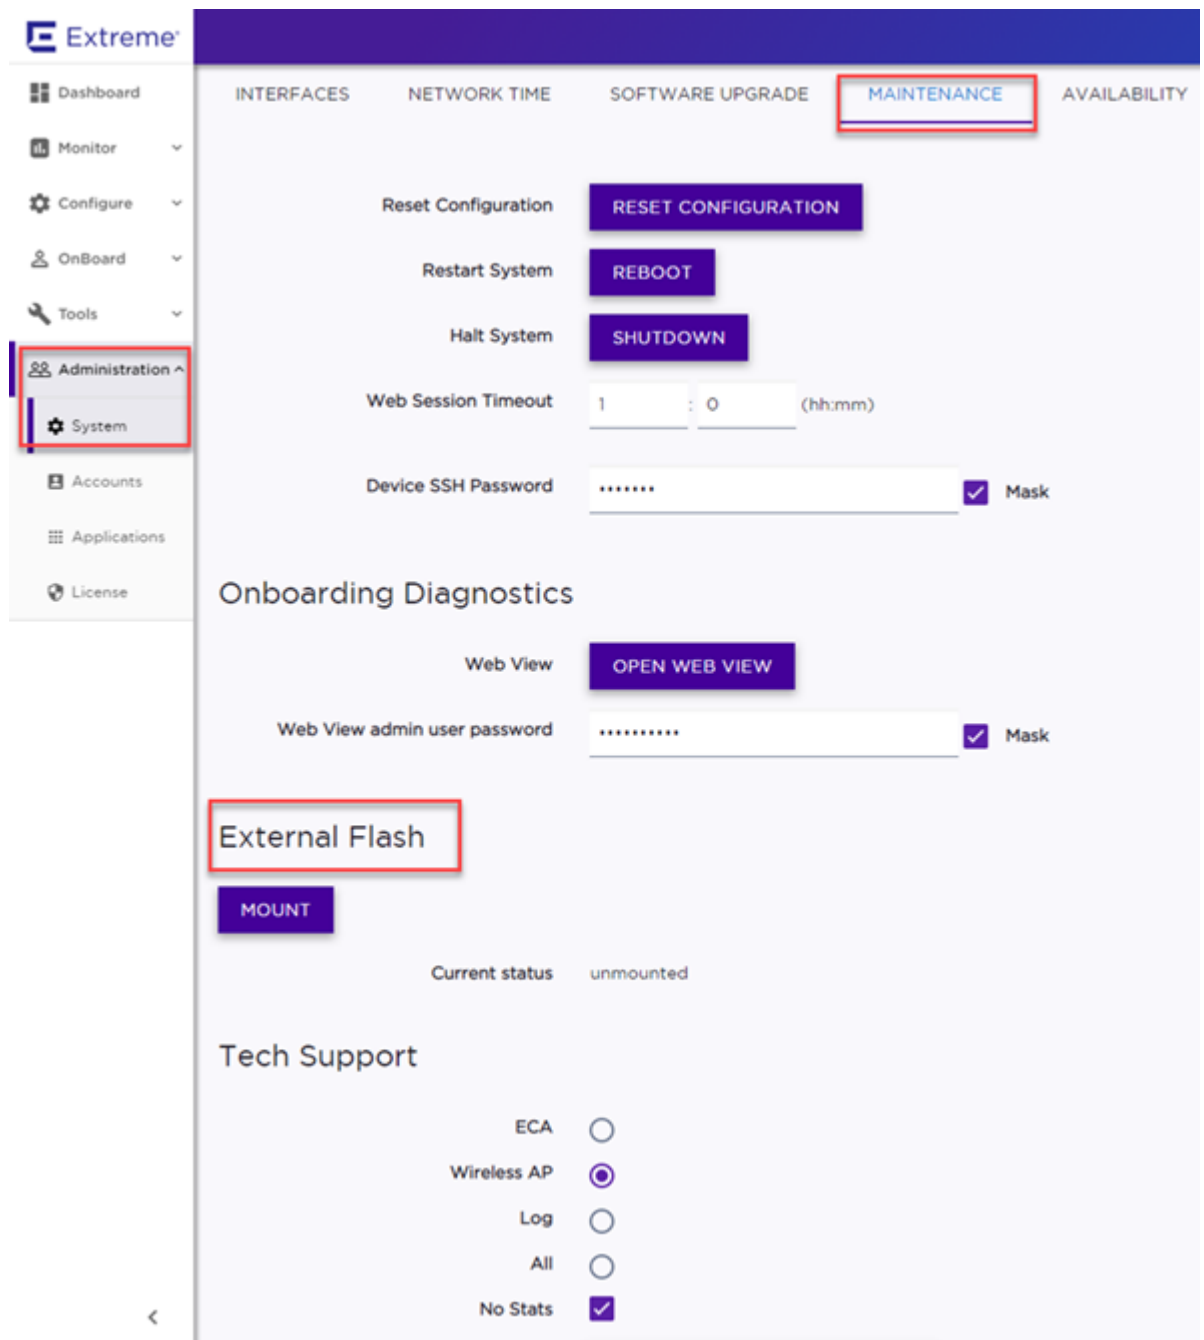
Extreme

Dashboard
Monitor
Configure
OnBoard
Tools
Administration
System
Accounts
Applications
License

INTERFACES NETWORK TIME SOFTWARE UPGRADE MAINTENANCE AVAILABILITY

Reset Configuration RESET CONFIGURATION
Restart System REBOOT
Halt System SHUTDOWN
Web Session Timeout 1 : 0 (hh:mm)
Device SSH Password ••••••• Mask

Onboarding Diagnostics

Web View OPEN WEB VIEW
Web View admin user password ••••••••••• Mask

External Flash

MOUNT

Current status unmounted

Tech Support

ECA
Wireless AP
Log
All
No Stats